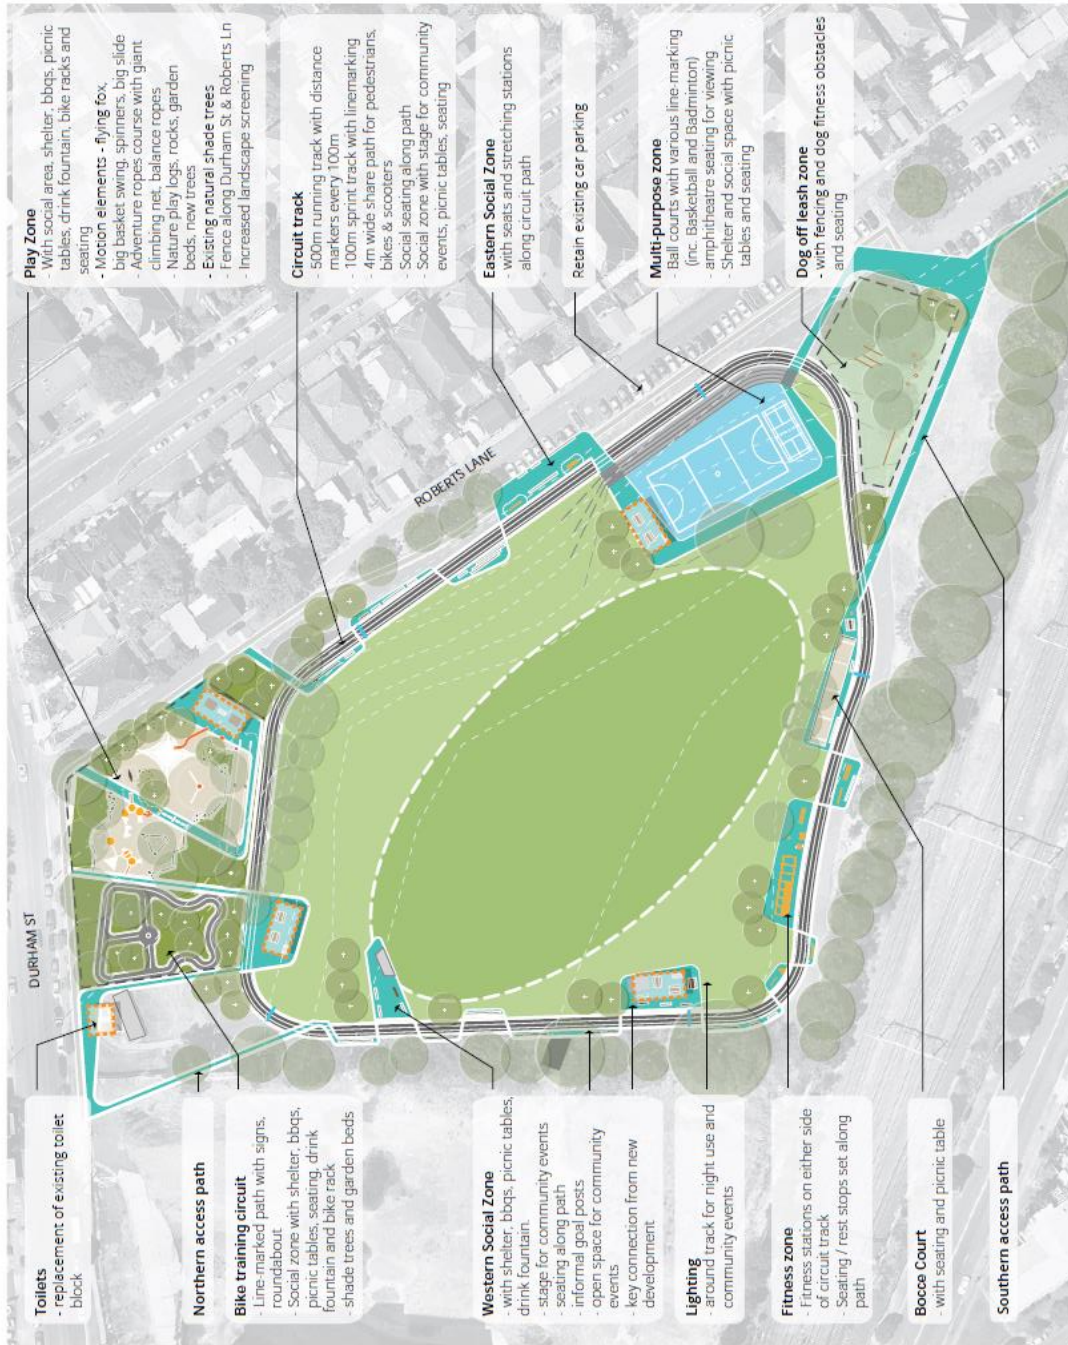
Play Zone
- With social area, shelter, bbqs, picnic tables, drink fountain, bike racks and seating
- Motion elements - flying fox, big basket swing, spinners, big slide
- Adventure ropes course with giant climbing net, balance ropes
- Nature play logs, rocks, garden beds, new trees
- Existing natural shade trees
- Fence along Durham St & Roberts Ln
- Increased landscape screening

Circuit track
- 500m running track with distance markers every 100m
- 100m sprint track with linemarking
- 4m wide share path for pedestrians, bikes & scooters
- Social seating along path
- Social zone with stage for community events, picnic tables, seating

Eastern Social Zone
- with seats and stretching stations along circuit path

Retain existing car parking

Multi-purpose zone
- Ball courts with various line-marking (inc. Basketball and Badminton)
- amphitheatre seating for viewing
- Shelter and social space with picnic tables and seating

Dog off leash zone
- with fencing and dog fitness obstacles and seating

ROBERTS LANE

DURHAM ST

Toilets
- replacement of existing toilet block

Northern access path

Bike training circuit
- Line-marked path with signs, roundabout
- Social zone with shelter, bbqs, picnic tables, seating, drink fountain and bike rack
- shade trees and garden beds

Western Social Zone
- with shelter, bbqs, picnic tables, drink fountain.
- stage for community events
- seating along path
- informal goal posts
- open space for community events
- key connection from new development

Lighting
- around track for night use and community events

Fitness zone
- Fitness stations on either side of circuit track
- Seating / rest stops set along path

Bocce Court
- with seating and picnic table

Southern access path